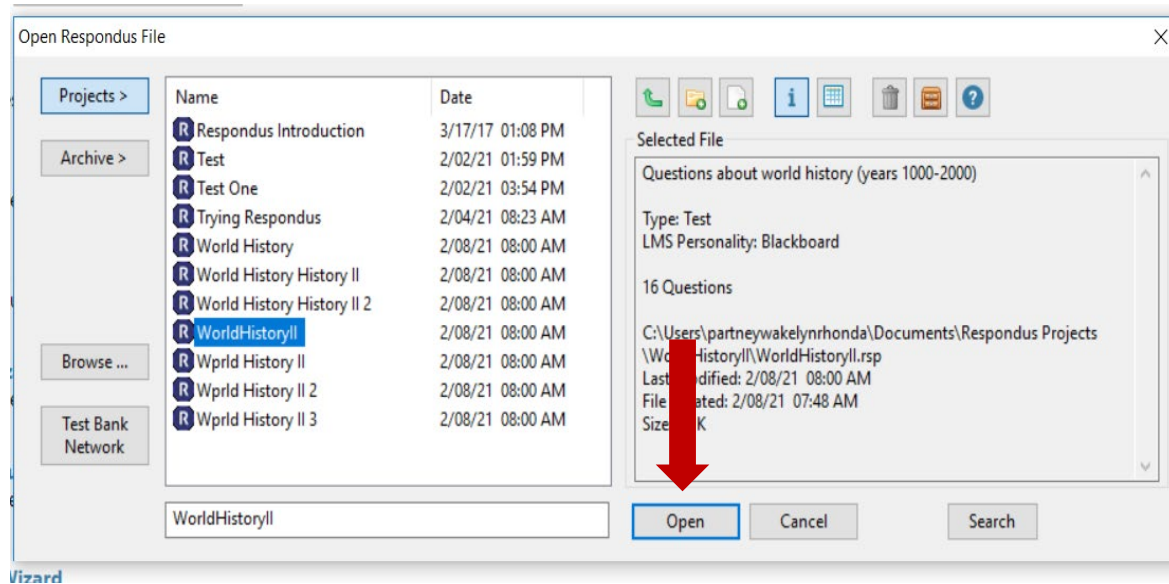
Open Respondus File

Projects >
Archive >
Browse ...
Test Bank Network

| Name | Date |
|---|---|
| Respondus Introduction | 3/17/17 01:08 PM |
| Test | 2/02/21 01:59 PM |
| Test One | 2/02/21 03:54 PM |
| Trying Respondus | 2/04/21 08:23 AM |
| World History | 2/08/21 08:00 AM |
| World History History II | 2/08/21 08:00 AM |
| World History History II 2 | 2/08/21 08:00 AM |
| WorldHistoryII | 2/08/21 08:00 AM |
| Wprld History II | 2/08/21 08:00 AM |
| Wprld History II 2 | 2/08/21 08:00 AM |
| Wprld History II 3 | 2/08/21 08:00 AM |

Selected File

Questions about world history (years 1000-2000)

Type: Test
LMS Personality: Blackboard

16 Questions

C:\Users\partneywakelynrhonda\Documents\Respondus Projects \Wo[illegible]HistoryII\WorldHistoryII.rsp
Last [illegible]odified: 2/08/21 08:00 AM
File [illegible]ated: 2/08/21 07:48 AM
Size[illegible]K

WorldHistoryII

Open
Cancel
Search

Vizard